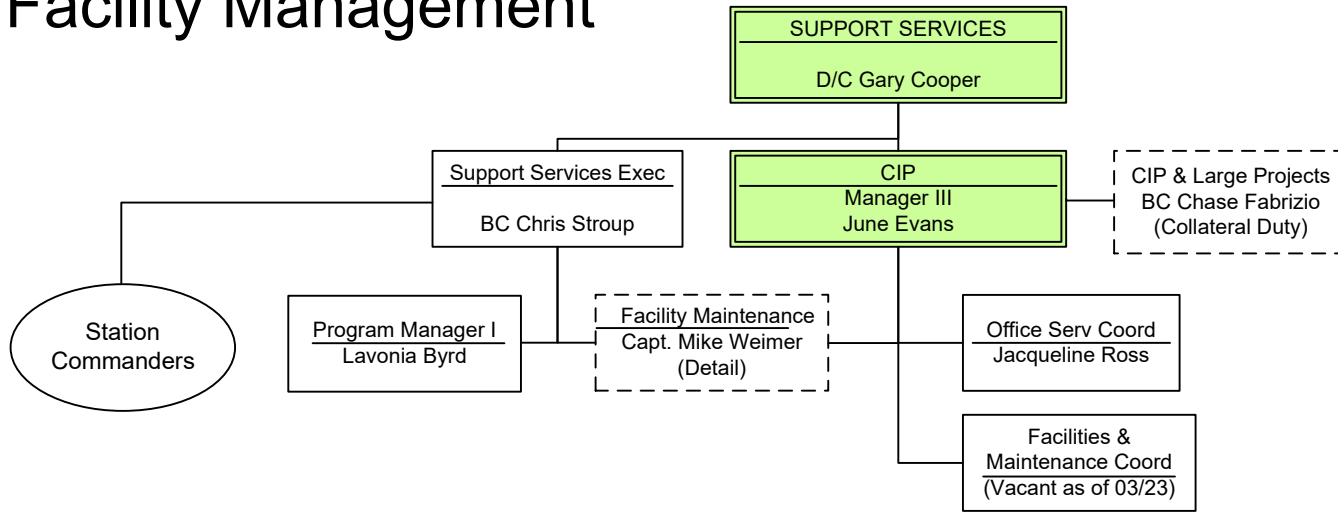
Facility Management

SUPPORT SERVICES
D/C Gary Cooper

Support Services Exec
BC Chris Stroup

CIP
Manager III
June Evans

CIP & Large Projects
BC Chase Fabrizio
(Collateral Duty)

Station Commanders

Program Manager I
Lavonia Byrd

Facility Maintenance
Capt. Mike Weimer
(Detail)

Office Serv Coord
Jacqueline Ross

Facilities & Maintenance Coord
(Vacant as of 03/23)